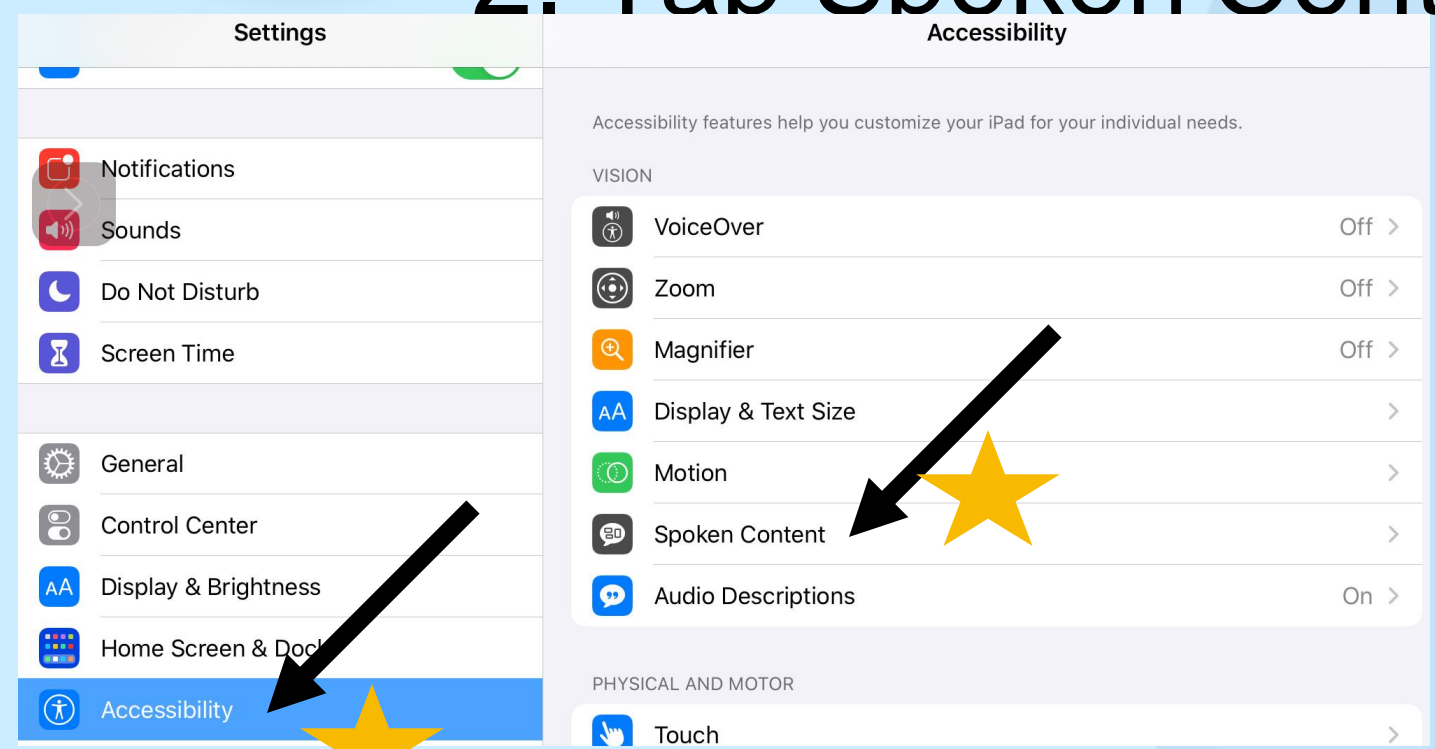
2. Tap Spoken Cont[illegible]

Settings

Notifications

Sounds

Do Not Disturb

Screen Time

General

Control Center

Display & Brightness

Home Screen & Dock

Accessibility

Accessibility

Accessibility features help you customize your iPad for your individual needs.

VISION

VoiceOver Off

Zoom Off

Magnifier Off

Display & Text Size

Motion

Spoken Content

Audio Descriptions On

PHYSICAL AND MOTOR

Touch